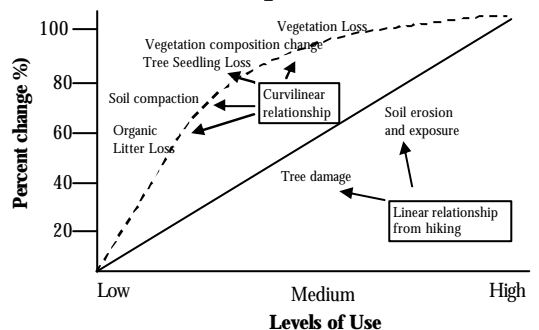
100
80
60
40
20

Percent change %)

Vegetation Loss
Vegetation composition change
Tree Seedling Loss
Soil compaction
Curvilinear relationship
Organic Litter Loss
Soil erosion and exposure
Tree damage
Linear relationship from hiking

Low
Medium
High

Levels of Use